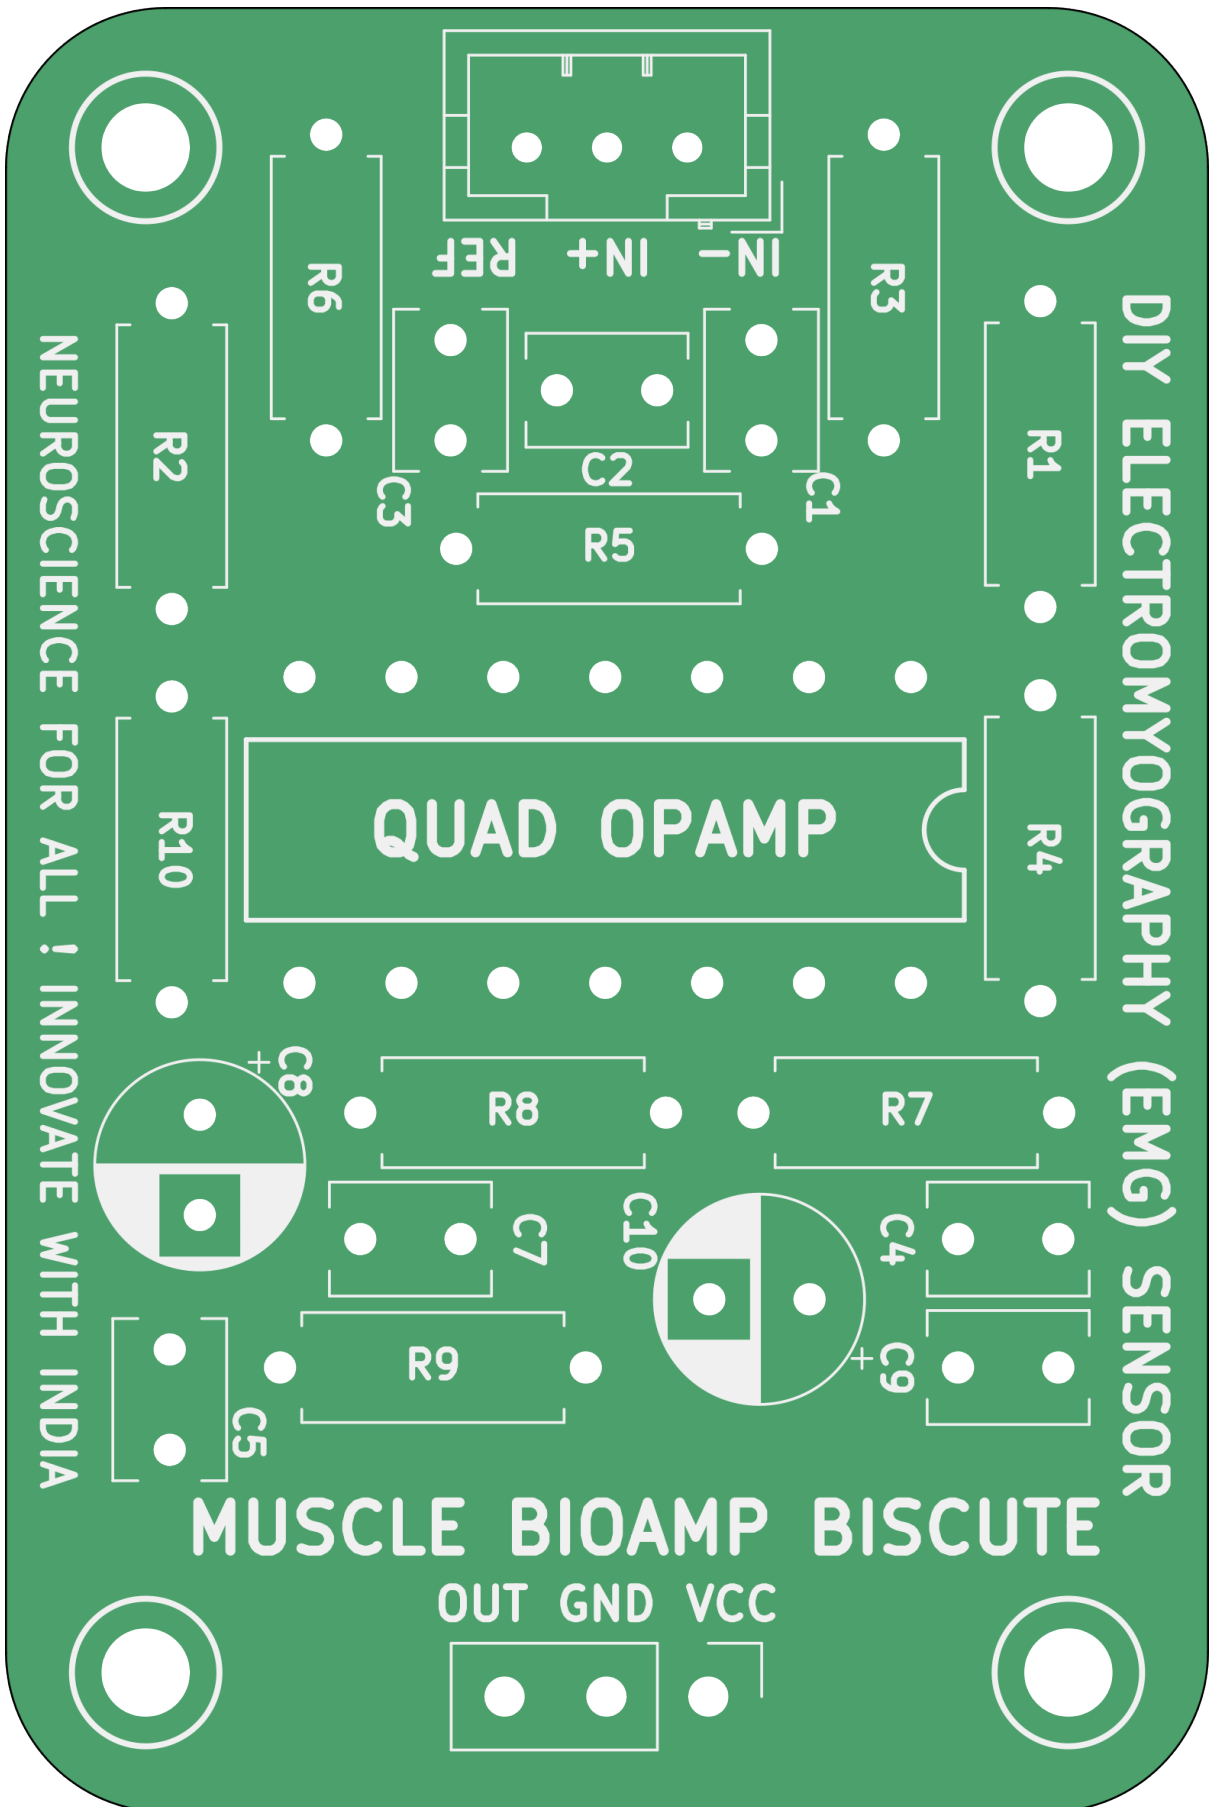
REF IN+ IN−

R6

R3

DIY ELECTROMYOGRAPHY (EMG) SENSOR

NEUROSCIENCE FOR ALL ! INNOVATE WITH INDIA

R2

C3

C2

C1

R1

R5

R10

QUAD OPAMP

R4

+C8

R8

R7

C7

C10

C4

R9

+C9

C5

MUSCLE BIOAMP BISCUTE

OUT GND VCC